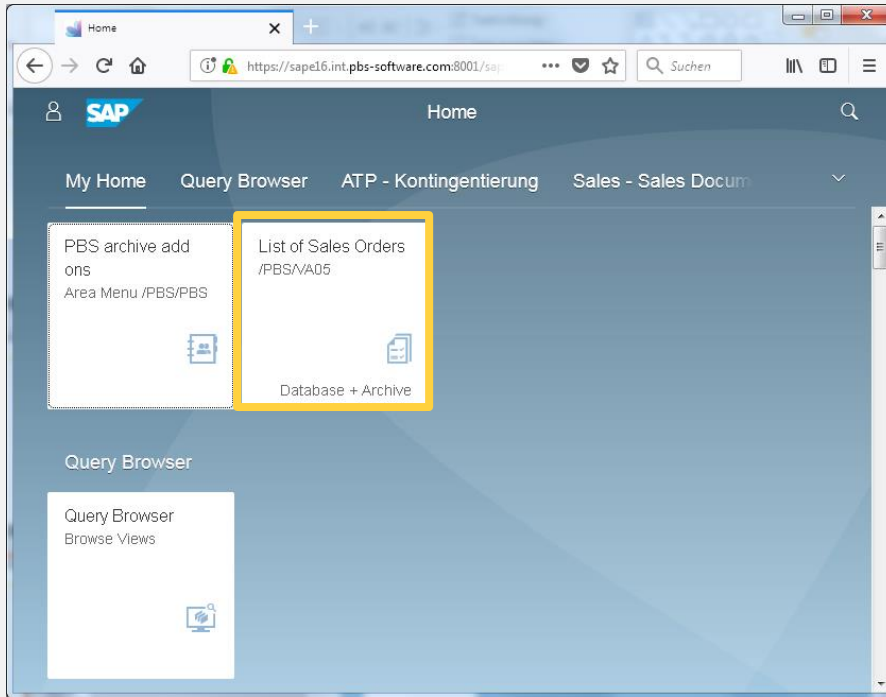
Home

https://sape16.int.pbs-software.com:8001/sa

Suchen

SAP

Home

My Home

Query Browser

ATP - Kontingentierung

Sales - Sales Docum

PBS archive add ons
Area Menu /PBS/PBS

List of Sales Orders
/PBS/VA05

Database + Archive

Query Browser

Query Browser
Browse Views